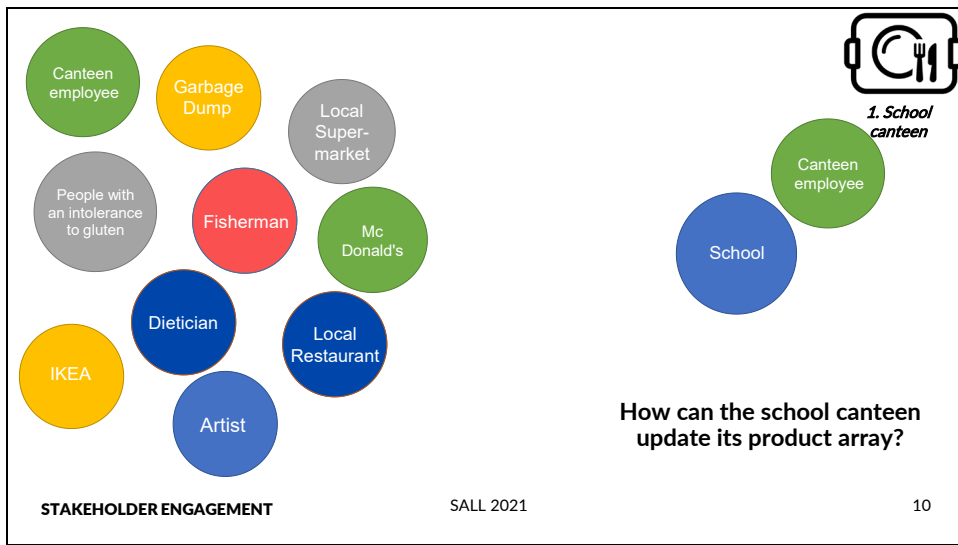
Canteen employee

Garbage Dump

Local Super-market

People with an intolerance to gluten

Fisherman

Mc Donald's

Dietician

Local Restaurant

IKEA

Artist

1. School canteen

Canteen employee

School

How can the school canteen update its product array?

STAKEHOLDER ENGAGEMENT

SALL 2021

10